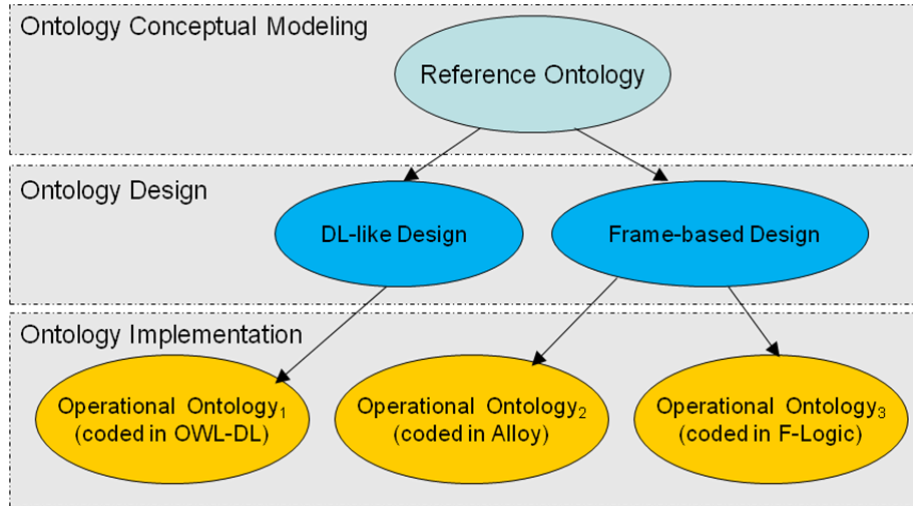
Ontology Conceptual Modeling

Reference Ontology

Ontology Design

DL-like Design

Frame-based Design

Ontology Implementation

Operational Ontology$_1$ (coded in OWL-DL)

Operational Ontology$_2$ (coded in Alloy)

Operational Ontology$_3$ (coded in F-Logic)